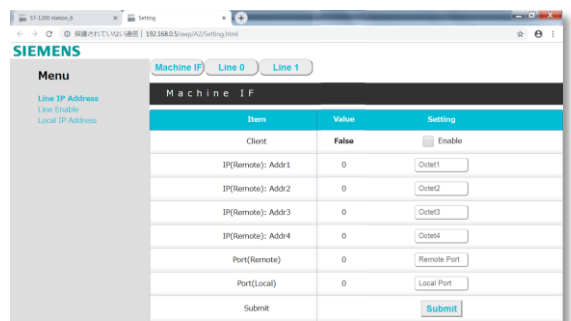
S7-1200 station_6 × Setting × +

← → C ⓘ 保護されていない通信 | 192.168.0.5/awp/A2/Setting.html

SIEMENS

Menu

Line IP Address
Line Enable
Local IP Address

Machine IF | Line 0 | Line 1

Machine IF

| Item | Value | Setting |
|---|---|---|
| Client | False | Enable |
| IP(Remote): Addr1 | 0 | Octet1 |
| IP(Remote): Addr2 | 0 | Octet2 |
| IP(Remote): Addr3 | 0 | Octet3 |
| IP(Remote): Addr4 | 0 | Octet4 |
| Port(Remote) | 0 | Remote Port |
| Port(Local) | 0 | Local Port |
| Submit | | Submit |